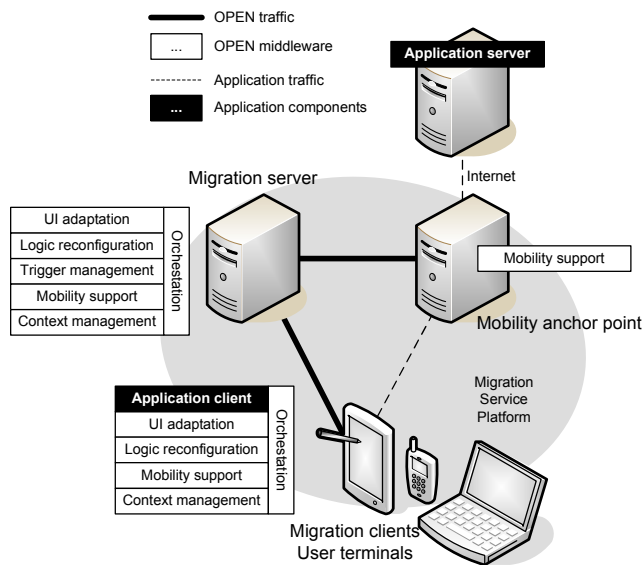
OPEN traffic

... OPEN middleware

Application traffic

... Application components

Application server

Internet

Migration server

UI adaptation
Logic reconfiguration
Trigger management
Mobility support
Context management

Orchestation

Mobility support

Mobility anchor point

Migration Service Platform

Application client
UI adaptation
Logic reconfiguration
Mobility support
Context management

Orchestation

Migration clients
User terminals